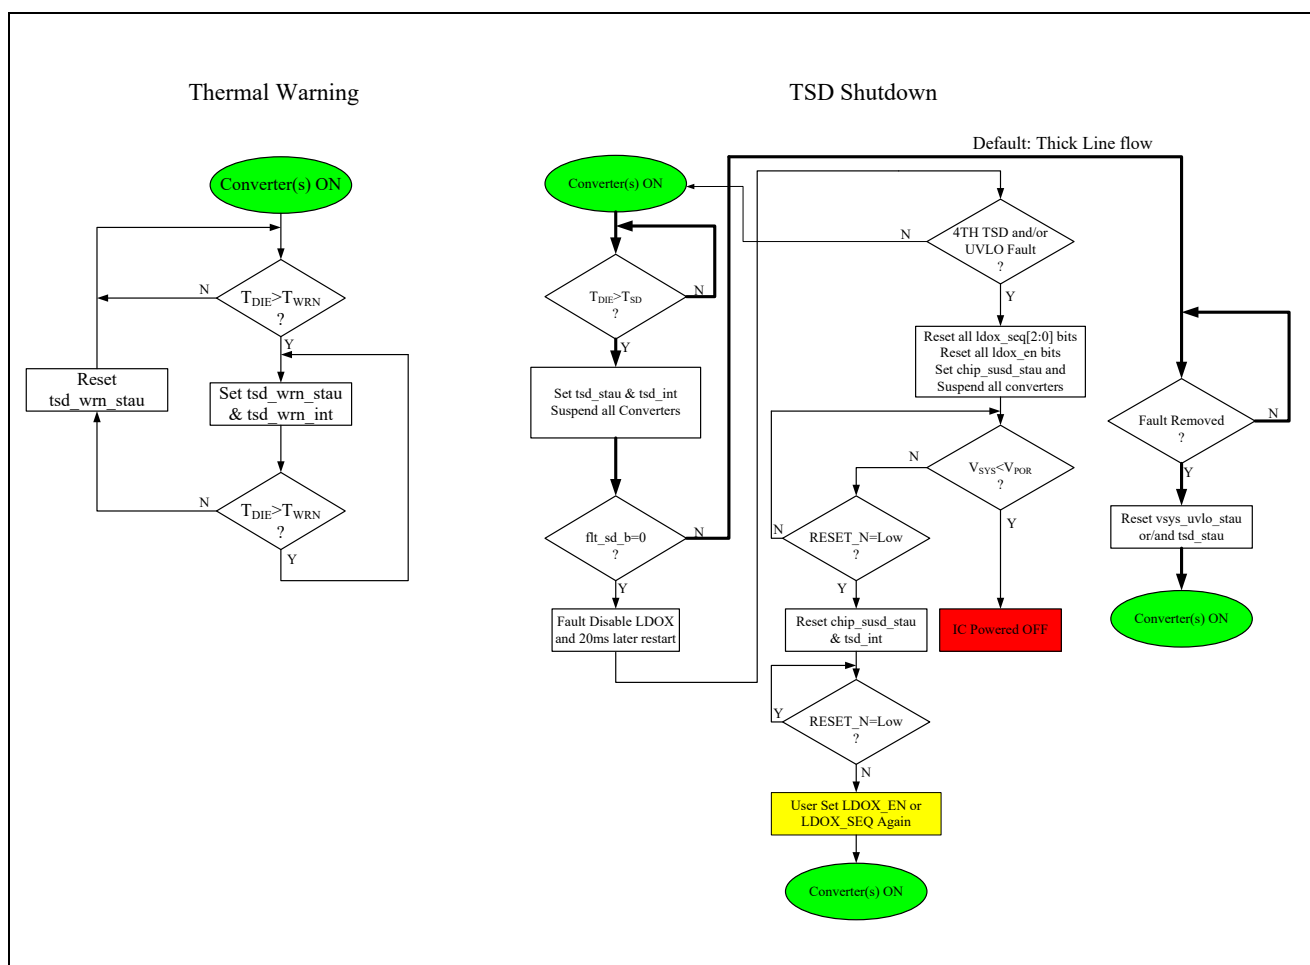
Thermal Warning

Converter(s) ON

N

$T_{DIE}>T_{WRN}$
?

Y

Reset
tsd_wrn_stau

Set tsd_wrn_stau
& tsd_wrn_int

N

$T_{DIE}>T_{WRN}$
?

Y

TSD Shutdown

Default: Thick Line flow

Converter(s) ON

$T_{DIE}>T_{SD}$
?

N

Y

Set tsd_stau & tsd_int
Suspend all Converters

flt_sd_b=0
?

N

Y

Fault Disable LDOX
and 20ms later restart

N

4TH TSD and/or
UVLO Fault
?

Y

Reset all ldox_seq[2:0] bits
Reset all ldox_en bits
Set chip_susd_stau and
Suspend all converters

N

$V_{SYS}<V_{POR}$
?

Y

IC Powered OFF

N

RESET_N=Low
?

Y

Reset chip_susd_stau
& tsd_int

Y

RESET_N=Low
?

N

User Set LDOX_EN or
LDOX_SEQ Again

Converter(s) ON

Fault Removed
?

N

Y

Reset vsys_uvlo_stau
or/and tsd_stau

Converter(s) ON